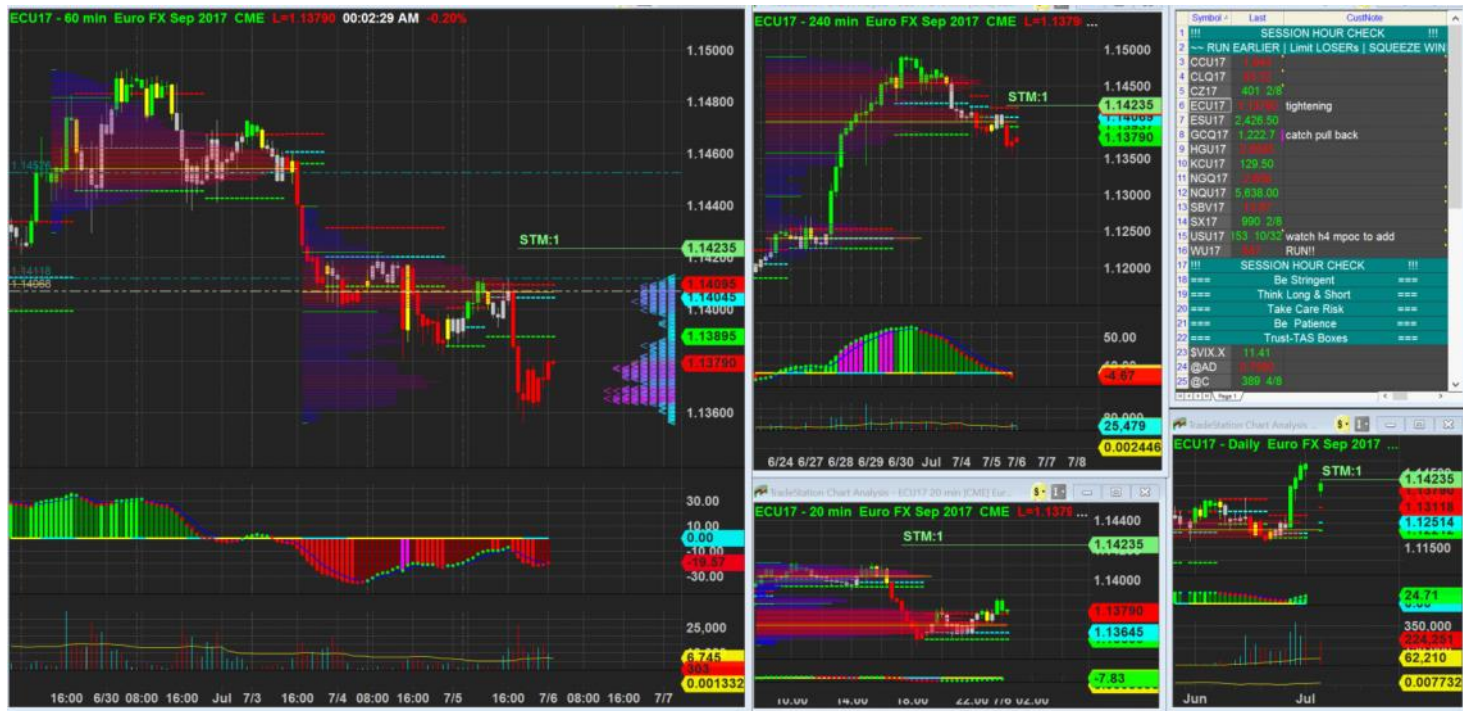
ECU17 - 60 min Euro FX Sep 2017 CME L=1.13790 00:02:29 AM -0.20%

1.15000
1.14800
1.14600
1.14400
1.14200
1.14000
1.13600
1.14526
1.14118
1.14066
STM:1
1.14235
1.14095
1.14045
1.13895
1.13790

30.00
10.00
0.00
-10.00
-19.57
-30.00

25,000
6,745
303
0.001332

16:00 6/30 08:00 16:00 Jul 7/3 16:00 7/4 08:00 16:00 7/5 16:00 7/6 08:00 16:00 7/7

ECU17 - 240 min Euro FX Sep 2017 CME L=1.1379 ...

1.15000
1.14500
STM:1
1.14235
1.13790
1.13500
1.13000
1.12500
1.12000
50.00
-4.67
25,479
0.002446

6/24 6/27 6/28 6/29 6/30 Jul 7/4 7/5 7/6 7/7 7/8

| | Symbol | Last | CustNote |
|---|---|---|---|
| 1 | !!! | SESSION HOUR CHECK | !!! |
| 2 | ~~ RUN EARLIER \| Limit LOSERs \| SQUEEZE WIN | | |
| 3 | CCU17 | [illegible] | |
| 4 | CLQ17 | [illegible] | |
| 5 | CZ17 | 401 2/8 | |
| 6 | ECU17 | 1.13790 | tightening |
| 7 | ESU17 | 2,426.50 | |
| 8 | GCQ17 | 1,222.7 | catch pull back |
| 9 | HGU17 | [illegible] | |
| 10 | KCU17 | 129.50 | |
| 11 | NGQ17 | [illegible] | |
| 12 | NQU17 | 5,638.00 | |
| 13 | SBV17 | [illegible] | |
| 14 | SX17 | 990 2/8 | |
| 15 | USU17 | 153 10/32 | watch h4 mpoc to add |
| 16 | WU17 | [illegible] | RUN!! |
| 17 | !!! | SESSION HOUR CHECK | !!! |
| 18 | === | Be Stringent | === |
| 19 | === | Think Long & Short | === |
| 20 | === | Take Care Risk | === |
| 21 | === | Be Patience | === |
| 22 | === | Trust-TAS Boxes | === |
| 23 | $VIX.X | 11.41 | |
| 24 | @AD | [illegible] | |
| 25 | @C | 389 4/8 | |

Page 1

TradeStation Chart Analysis - ECU17 20 min (CME) Eur...
ECU17 - 20 min Euro FX Sep 2017 CME L=1.1379 ...
1.14400
STM:1
1.14235
1.14000
1.13790
1.13645
-7.83
10:00 14:00 18:00 22:00 7/6 02:00

TradeStation Chart Analysis ...
ECU17 - Daily Euro FX Sep 2017 ...
STM:1
1.14235
1.13790
1.13118
1.12514
1.11500
24.71
350,000
224,281
62,210
0.007732
Jun Jul